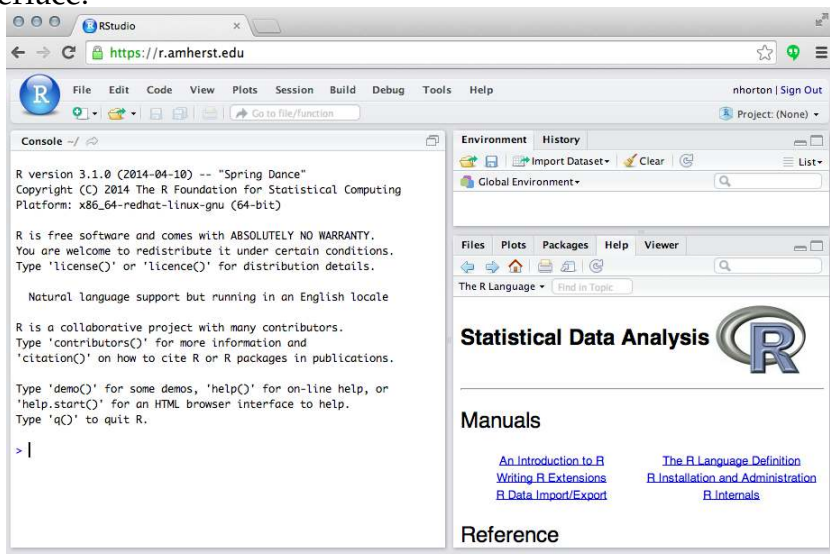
erface:

RStudio

https://r.amherst.edu

File Edit Code View Plots Session Build Debug Tools Help

nhorton | Sign Out

Go to file/function

Project: (None)

Console ~/

R version 3.1.0 (2014-04-10) -- "Spring Dance"
Copyright (C) 2014 The R Foundation for Statistical Computing
Platform: x86_64-redhat-linux-gnu (64-bit)

R is free software and comes with ABSOLUTELY NO WARRANTY.
You are welcome to redistribute it under certain conditions.
Type 'license()' or 'licence()' for distribution details.

Natural language support but running in an English locale

R is a collaborative project with many contributors.
Type 'contributors()' for more information and
'citation()' on how to cite R or R packages in publications.

Type 'demo()' for some demos, 'help()' for on-line help, or
'help.start()' for an HTML browser interface to help.
Type 'q()' to quit R.

>

Environment History

Import Dataset Clear

List

Global Environment

Files Plots Packages Help Viewer

The R Language Find in Topic

Statistical Data Analysis

R

Manuals

An Introduction to R
Writing R Extensions
R Data Import/Export

The R Language Definition
R Installation and Administration
R Internals

Reference